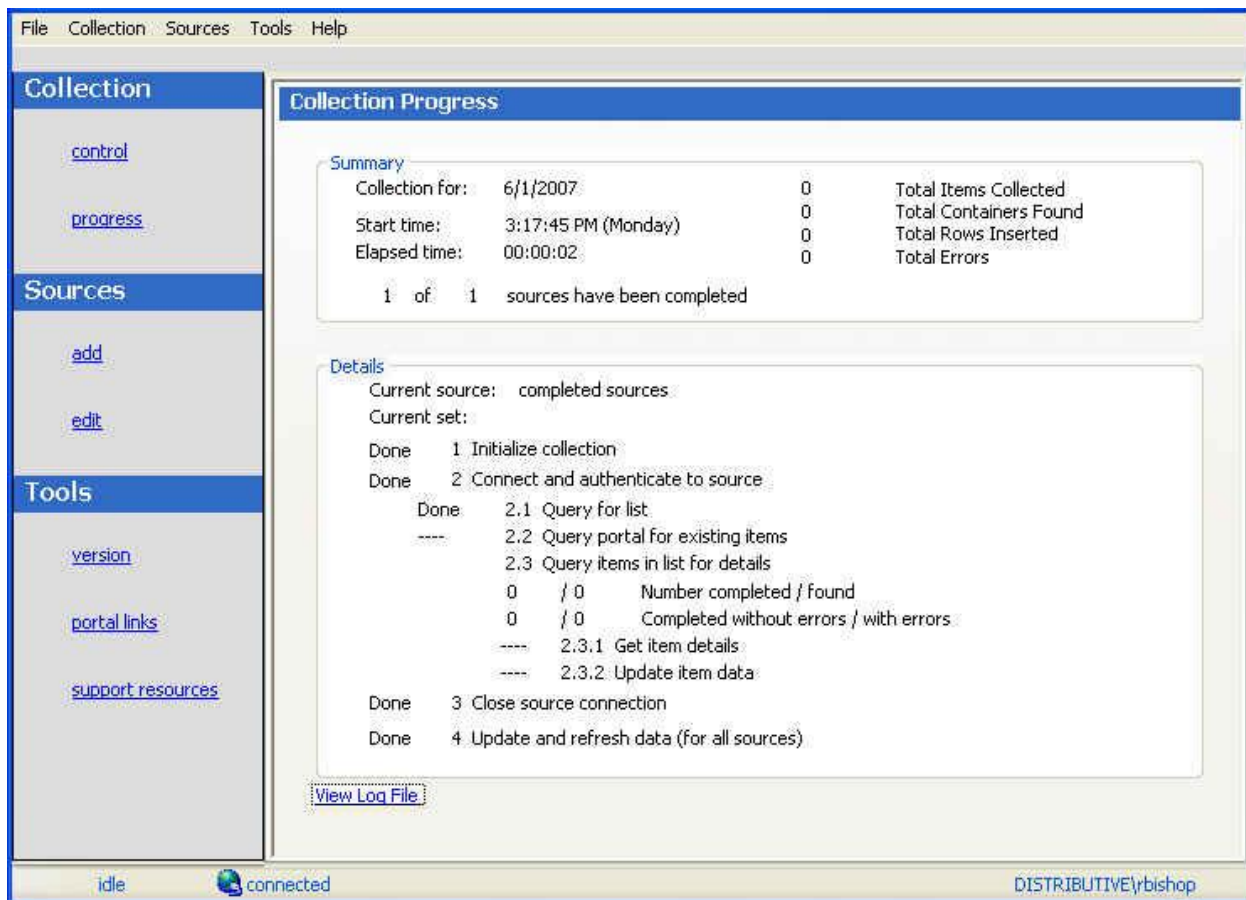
File Collection Sources Tools Help

Collection

control

progress

Sources

add

edit

Tools

version

portal links

support resources

Collection Progress

Summary

Collection for: 6/1/2007

Start time: 3:17:45 PM (Monday)

Elapsed time: 00:00:02

0 Total Items Collected
0 Total Containers Found
0 Total Rows Inserted
0 Total Errors

1 of 1 sources have been completed

Details

Current source: completed sources

Current set:

Done 1 Initialize collection

Done 2 Connect and authenticate to source

Done 2.1 Query for list

---- 2.2 Query portal for existing items

2.3 Query items in list for details

0 / 0 Number completed / found

0 / 0 Completed without errors / with errors

---- 2.3.1 Get item details

---- 2.3.2 Update item data

Done 3 Close source connection

Done 4 Update and refresh data (for all sources)

View Log File

idle connected DISTRIBUTIVE\rbishop